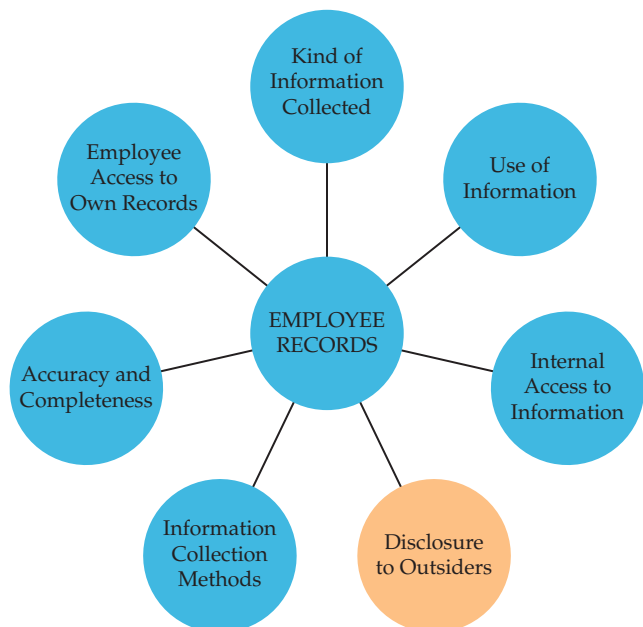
Kind of Information Collected

Employee Access to Own Records

Use of Information

EMPLOYEE RECORDS

Accuracy and Completeness

Internal Access to Information

Information Collection Methods

Disclosure to Outsiders